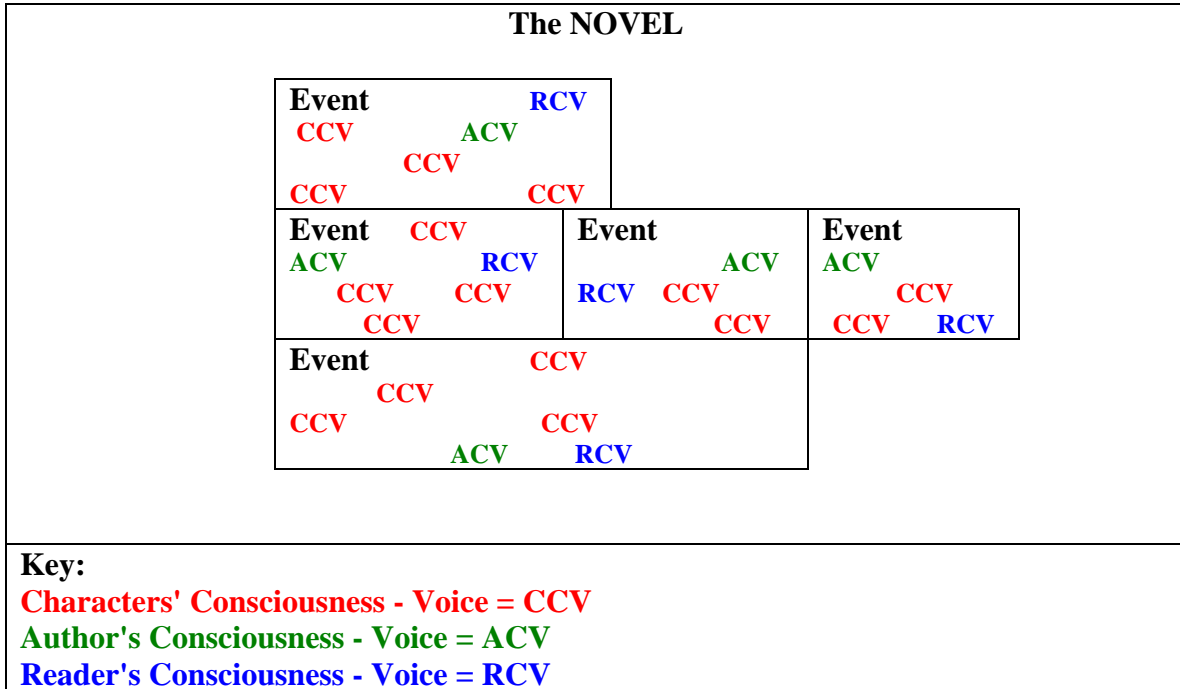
The NOVEL

Event RCV
CCV ACV
CCV
CCV CCV

Event CCV
ACV RCV
CCV CCV
CCV

Event
ACV
RCV CCV
CCV

Event
ACV
CCV
CCV RCV

Event CCV
CCV
CCV CCV
ACV RCV

Key:
Characters' Consciousness - Voice = CCV
Author's Consciousness - Voice = ACV
Reader's Consciousness - Voice = RCV